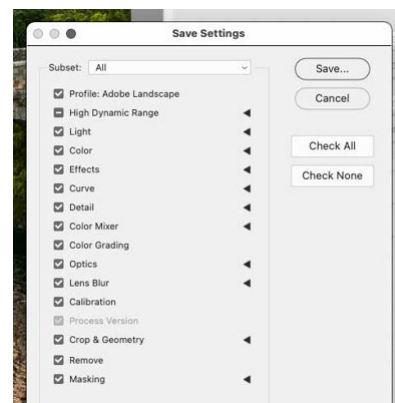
Save Settings

Subset: All

Profile: Adobe Landscape
High Dynamic Range
Light
Color
Effects
Curve
Detail
Color Mixer
Color Grading
Optics
Lens Blur
Calibration
Process Version
Crop & Geometry
Remove
Masking

Save...
Cancel
Check All
Check None